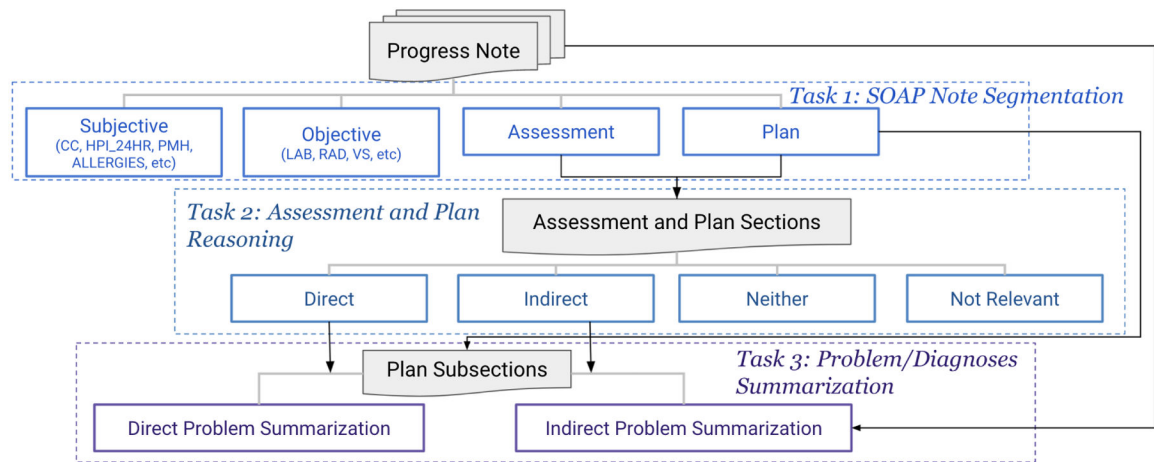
Progress Note

Task 1: SOAP Note Segmentation

Subjective
(CC, HPI_24HR, PMH, ALLERGIES, etc)

Objective
(LAB, RAD, VS, etc)

Assessment

Plan

Task 2: Assessment and Plan Reasoning

Assessment and Plan Sections

Direct

Indirect

Neither

Not Relevant

Plan Subsections

Task 3: Problem/Diagnoses Summarization

Direct Problem Summarization

Indirect Problem Summarization